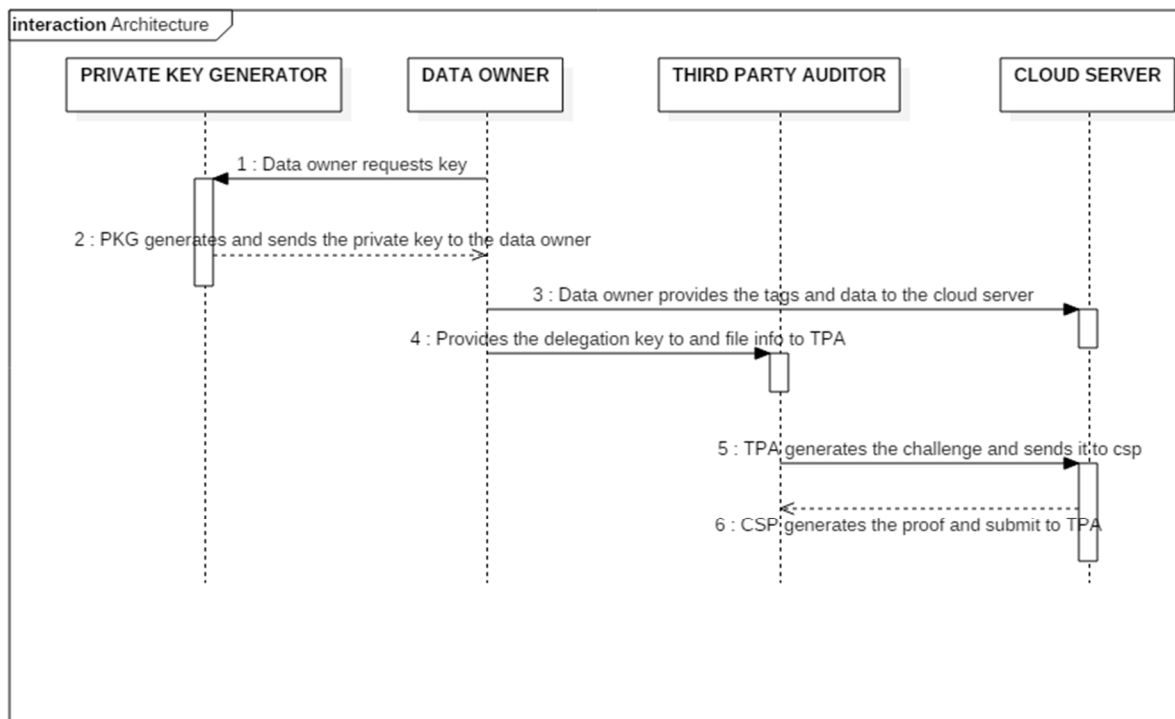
interaction Architecture

PRIVATE KEY GENERATOR

DATA OWNER

THIRD PARTY AUDITOR

CLOUD SERVER

1 : Data owner requests key

2 : PKG generates and sends the private key to the data owner

3 : Data owner provides the tags and data to the cloud server

4 : Provides the delegation key to and file info to TPA

5 : TPA generates the challenge and sends it to csp

6 : CSP generates the proof and submit to TPA